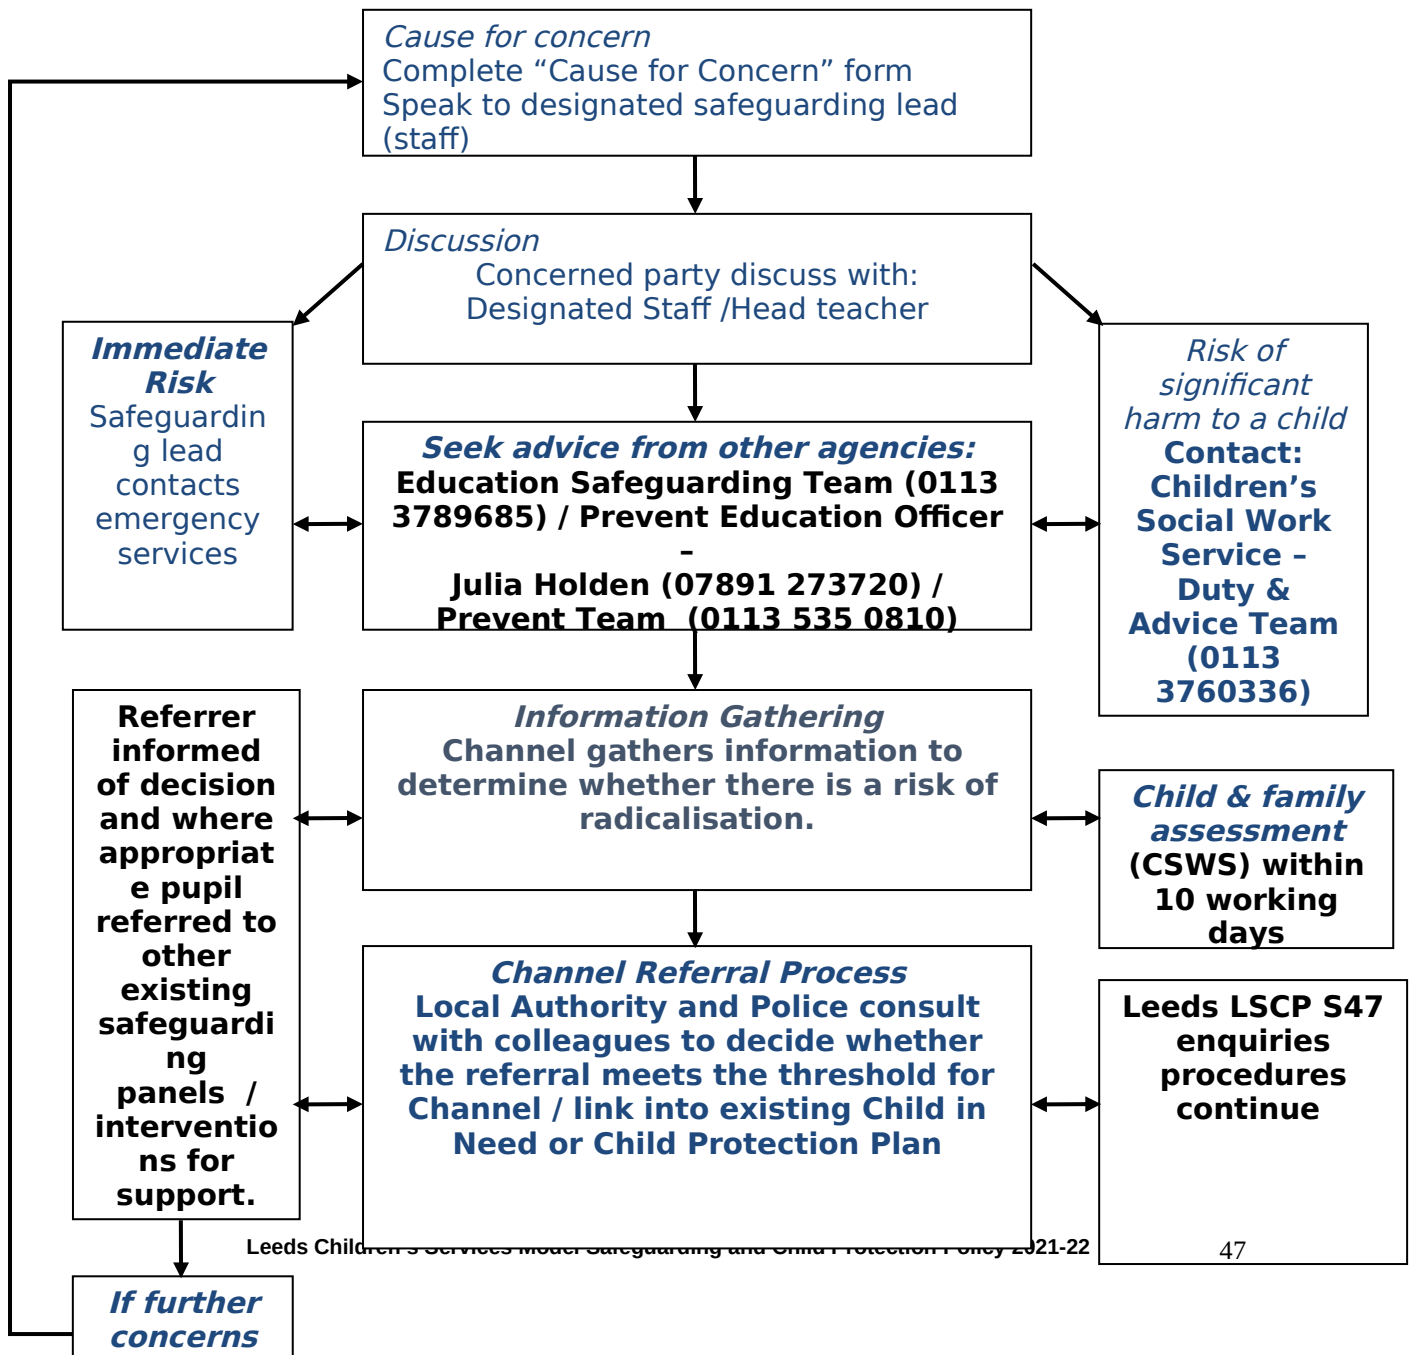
Cause for concern
Complete "Cause for Concern" form
Speak to designated safeguarding lead (staff)

Discussion
Concerned party discuss with:
Designated Staff /Head teacher

Immediate Risk
Safeguarding lead contacts emergency services

Seek advice from other agencies:
Education Safeguarding Team (0113 3789685) / Prevent Education Officer –
Julia Holden (07891 273720) /
Prevent Team (0113 535 0810)

Risk of significant harm to a child
Contact: Children's Social Work Service – Duty & Advice Team (0113 3760336)

Referrer informed of decision and where appropriate pupil referred to other existing safeguarding panels / interventions for support.

Information Gathering
Channel gathers information to determine whether there is a risk of radicalisation.

Child & family assessment
(CSWS) within 10 working days

Channel Referral Process
Local Authority and Police consult with colleagues to decide whether the referral meets the threshold for Channel / link into existing Child in Need or Child Protection Plan

Leeds LSCP S47 enquiries procedures continue

Leeds Children's Services Model Safeguarding and Child Protection Policy 2021-22

47

If further concerns